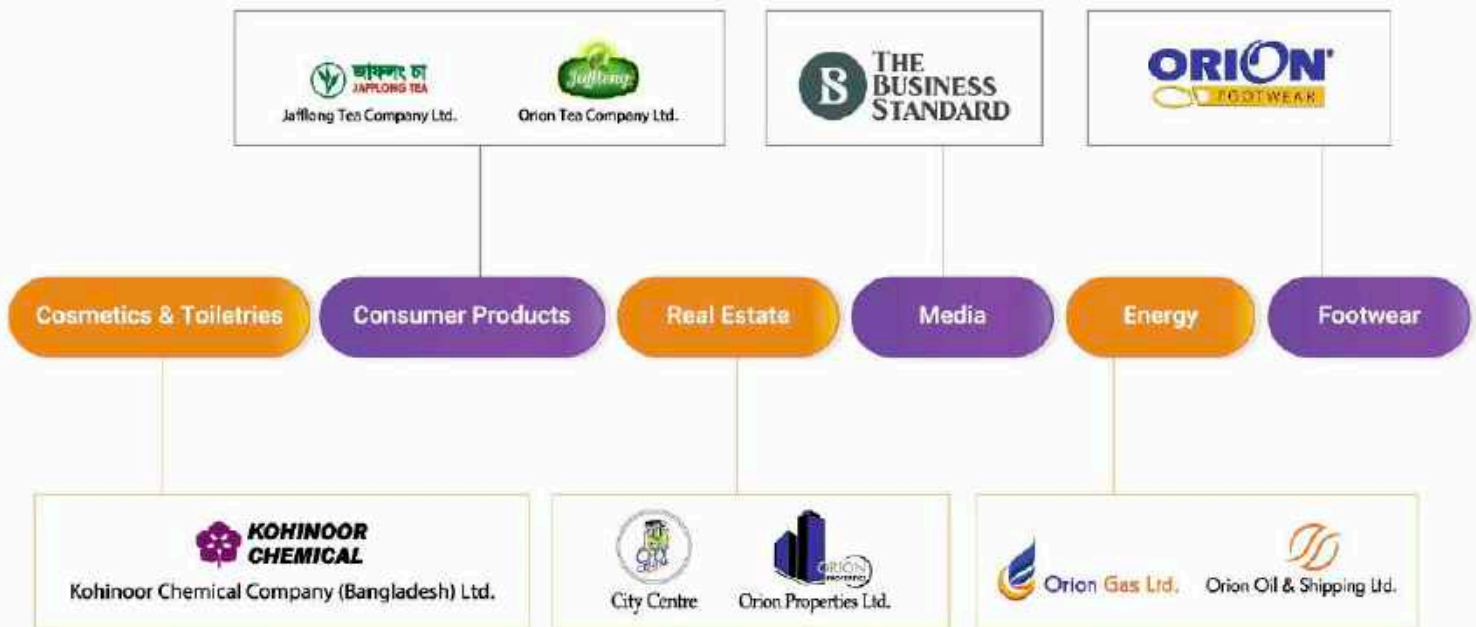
জাফলং চা
JAFFLONG TEA
Jafflong Tea Company Ltd.

Jafflong
Orion Tea Company Ltd.

THE BUSINESS STANDARD

ORION
FOOTWEAR

Cosmetics & Toiletries

Consumer Products

Real Estate

Media

Energy

Footwear

KOHINOOR CHEMICAL
Kohinoor Chemical Company (Bangladesh) Ltd.

CITY CENTRE
City Centre

ORION
Orion Properties Ltd.

Orion Gas Ltd.

Orion Oil & Shipping Ltd.